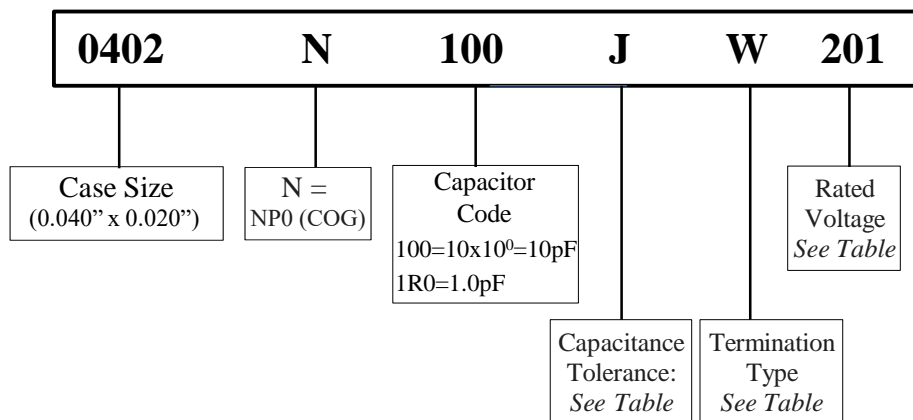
0402 N 100 J W 201

Case Size
(0.040" x 0.020")

N =
NP0 (COG)

Capacitor
Code
$100=10x10^0=10pF$
1R0=1.0pF

Rated
Voltage
*See Table*

Capacitance
Tolerance:
*See Table*

Termination
Type
*See Table*